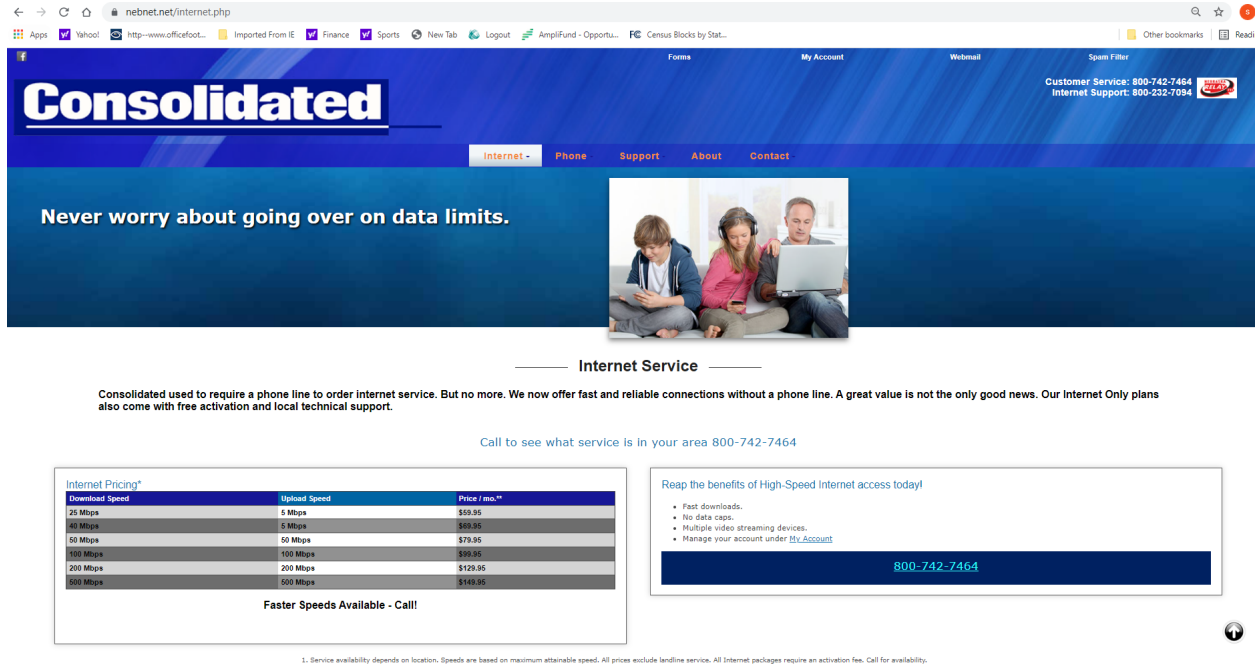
nebnet.net/internet.php

Apps Yahoo! http--www.officefoot... Imported From IE Finance Sports New Tab Logout AmpliFund - Opportu... Census Blocks by Stat... Other bookmarks Readi

Forms My Account Webmail Spam Filter

Consolidated

Customer Service: 800-742-7464
Internet Support: 800-232-7094

Internet - Phone Support About Contact

Never worry about going over on data limits.

Internet Service

Consolidated used to require a phone line to order internet service. But no more. We now offer fast and reliable connections without a phone line. A great value is not the only good news. Our Internet Only plans also come with free activation and local technical support.

Call to see what service is in your area 800-742-7464

Internet Pricing*

| Download Speed | Upload Speed | Price / mo.** |
|---|---|---|
| 25 Mbps | 5 Mbps | \$59.95 |
| 40 Mbps | 5 Mbps | \$69.95 |
| 50 Mbps | 50 Mbps | \$79.95 |
| 100 Mbps | 100 Mbps | \$99.95 |
| 200 Mbps | 200 Mbps | \$129.95 |
| 500 Mbps | 500 Mbps | \$149.95 |

Faster Speeds Available - Call!

Reap the benefits of High-Speed Internet access today!

- Fast downloads.
- No data caps.
- Multiple video streaming devices.
- Manage your account under My Account

800-742-7464

1. Service availability depends on location. Speeds are based on maximum attainable speed. All prices exclude landline service. All Internet packages require an activation fee. Call for availability.